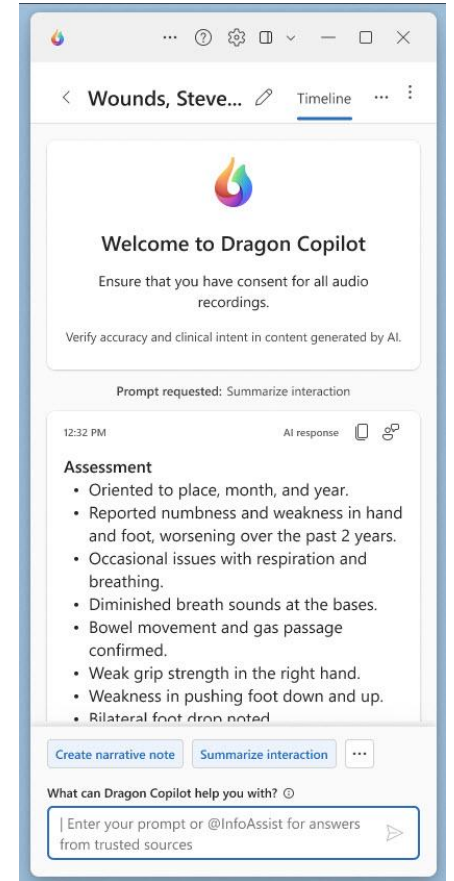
...

< Wounds, Steve... Timeline ... ⋮

Welcome to Dragon Copilot

Ensure that you have consent for all audio recordings.

Verify accuracy and clinical intent in content generated by AI.

Prompt requested: Summarize interaction

12:32 PM AI response

Assessment
• Oriented to place, month, and year.
• Reported numbness and weakness in hand and foot, worsening over the past 2 years.
• Occasional issues with respiration and breathing.
• Diminished breath sounds at the bases.
• Bowel movement and gas passage confirmed.
• Weak grip strength in the right hand.
• Weakness in pushing foot down and up.
• Bilateral foot drop noted

Create narrative note Summarize interaction ...

What can Dragon Copilot help you with?

| Enter your prompt or @InfoAssist for answers from trusted sources